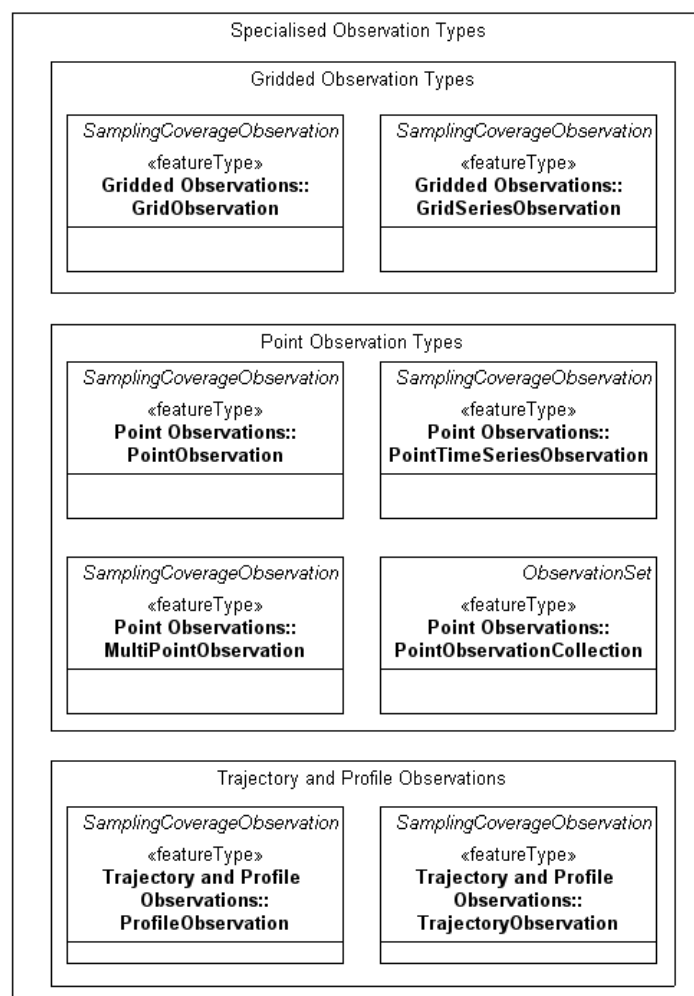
Specialised Observation Types

Gridded Observation Types

SamplingCoverageObservation
«featureType»
**Gridded Observations::
GridObservation**

SamplingCoverageObservation
«featureType»
**Gridded Observations::
GridSeriesObservation**

Point Observation Types

SamplingCoverageObservation
«featureType»
**Point Observations::
PointObservation**

SamplingCoverageObservation
«featureType»
**Point Observations::
PointTimeSeriesObservation**

SamplingCoverageObservation
«featureType»
**Point Observations::
MultiPointObservation**

ObservationSet
«featureType»
**Point Observations::
PointObservationCollection**

Trajectory and Profile Observations

SamplingCoverageObservation
«featureType»
**Trajectory and Profile
Observations::
ProfileObservation**

SamplingCoverageObservation
«featureType»
**Trajectory and Profile
Observations::
TrajectoryObservation**